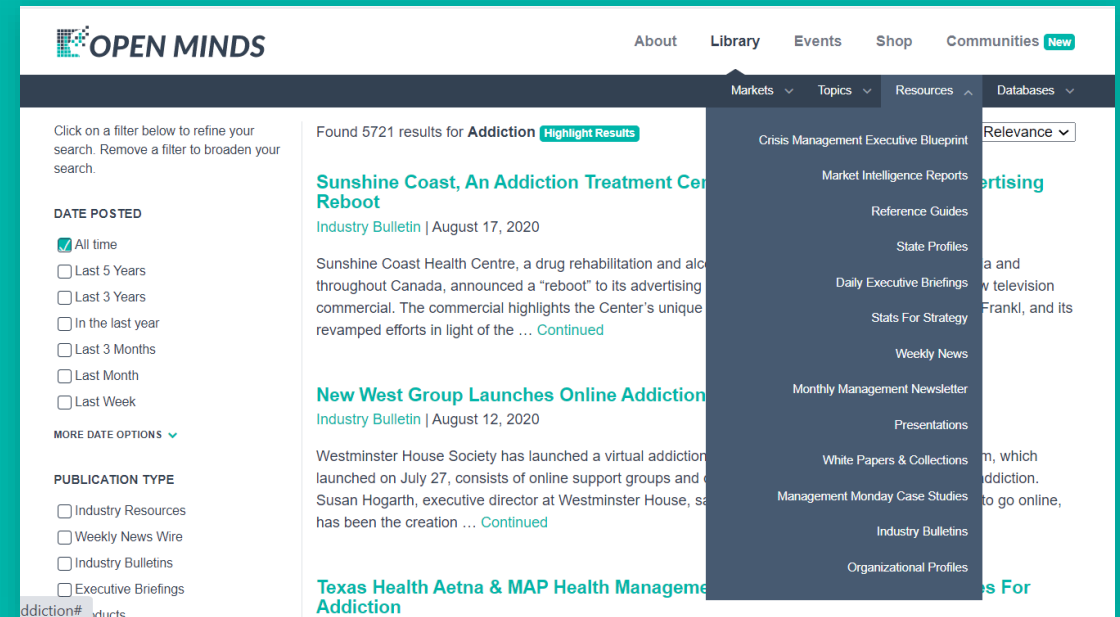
OPEN MINDS

About Library Events Shop Communities New

Markets Topics Resources Databases

Click on a filter below to refine your search. Remove a filter to broaden your search.

DATE POSTED

All time
Last 5 Years
Last 3 Years
In the last year
Last 3 Months
Last Month
Last Week

MORE DATE OPTIONS

PUBLICATION TYPE

Industry Resources
Weekly News Wire
Industry Bulletins
Executive Briefings
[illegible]ducts

ddiction#

Found 5721 results for Addiction Highlight Results

Relevance

Sunshine Coast, An Addiction Treatment Cen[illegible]ertising Reboot
Industry Bulletin | August 17, 2020

Sunshine Coast Health Centre, a drug rehabilitation and alco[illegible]a and throughout Canada, announced a “reboot” to its advertising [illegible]w television commercial. The commercial highlights the Center’s unique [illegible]Frankl, and its revamped efforts in light of the … Continued

New West Group Launches Online Addiction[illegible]
Industry Bulletin | August 12, 2020

Westminster House Society has launched a virtual addiction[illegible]m, which launched on July 27, consists of online support groups and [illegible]ddiction. Susan Hogarth, executive director at Westminster House, sa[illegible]to go online, has been the creation … Continued

Texas Health Aetna & MAP Health Manageme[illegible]es For Addiction

Crisis Management Executive Blueprint
Market Intelligence Reports
Reference Guides
State Profiles
Daily Executive Briefings
Stats For Strategy
Weekly News
Monthly Management Newsletter
Presentations
White Papers & Collections
Management Monday Case Studies
Industry Bulletins
Organizational Profiles